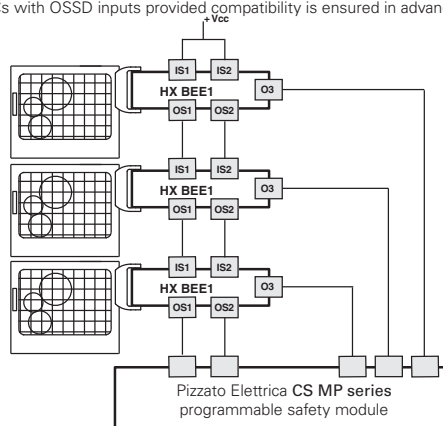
s with OSSD inputs provided compatibility is ensured in advan

+Vcc

IS1 IS2
HX BEE1 O3
OS1 OS2

IS1 IS2
HX BEE1 O3
OS1 OS2

IS1 IS2
HX BEE1 O3
OS1 OS2

Pizzato Elettrica CS MP series programmable safety module